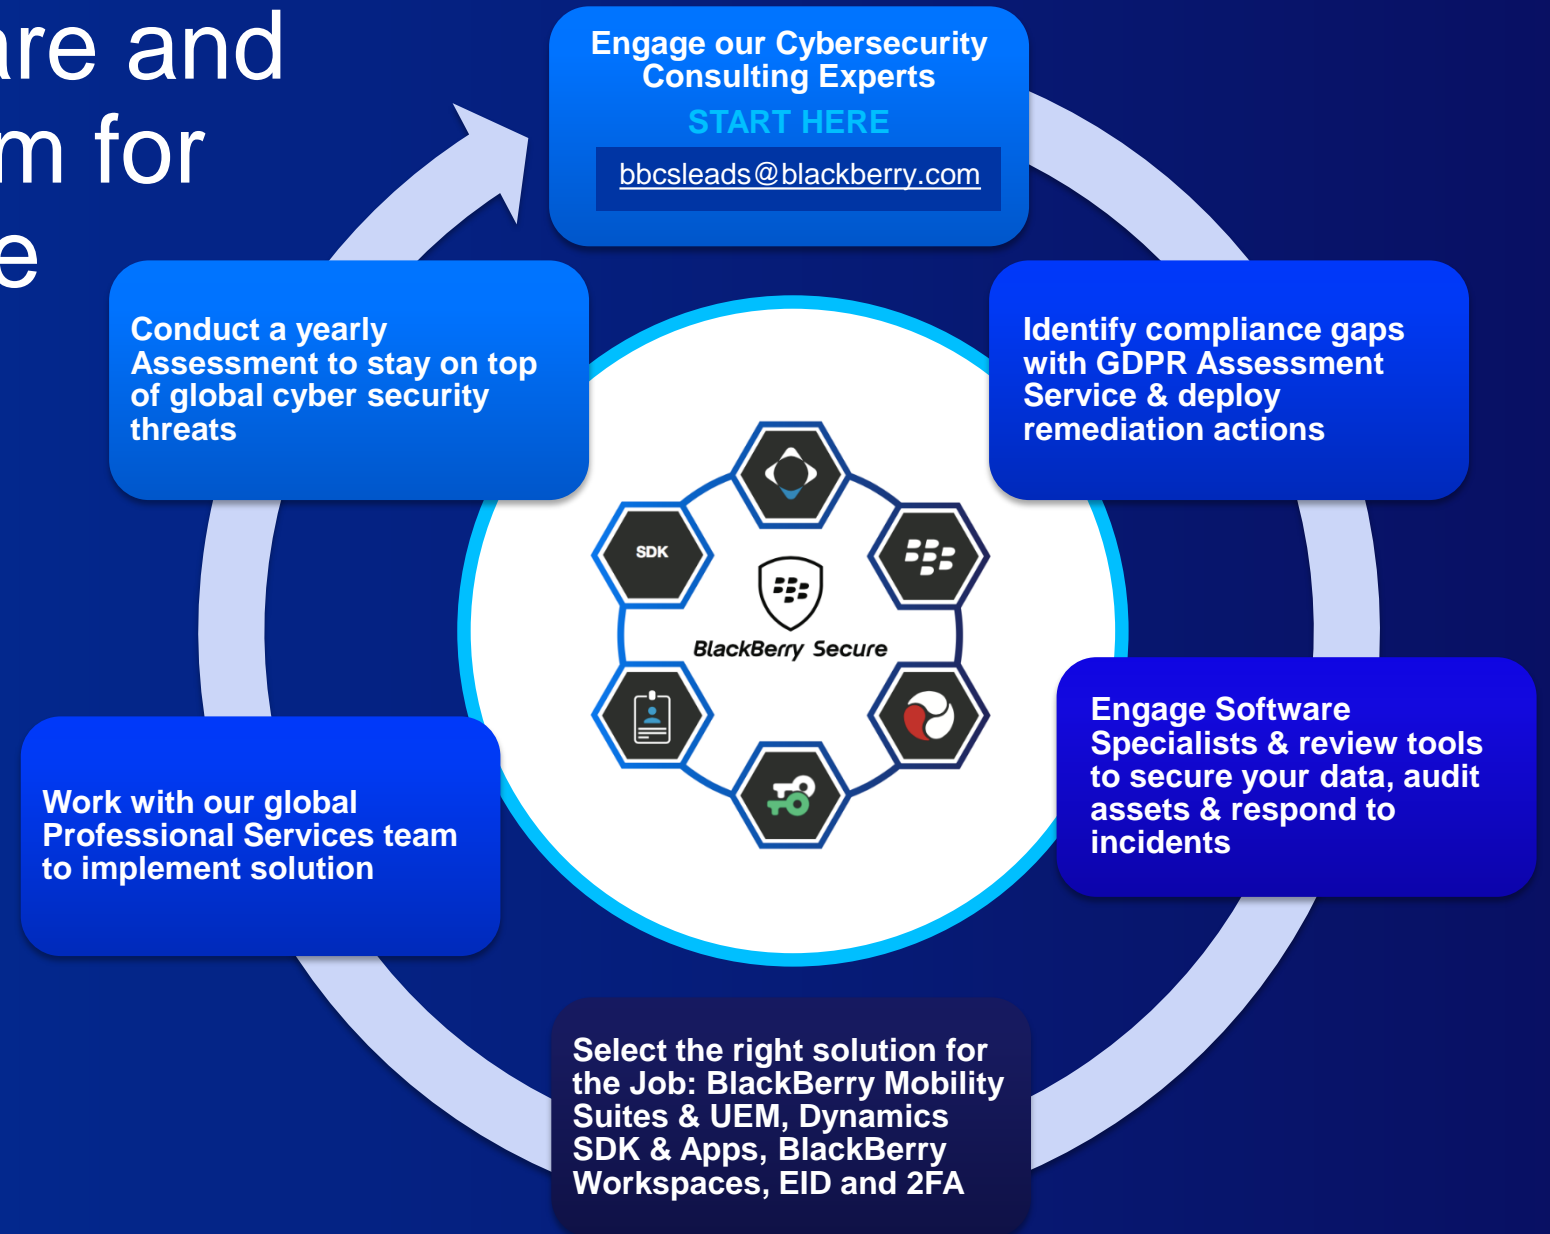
are and
m for
e

Engage our Cybersecurity Consulting Experts
START HERE
bbcsleads@blackberry.com

Identify compliance gaps with GDPR Assessment Service & deploy remediation actions

Engage Software Specialists & review tools to secure your data, audit assets & respond to incidents

Select the right solution for the Job: BlackBerry Mobility Suites & UEM, Dynamics SDK & Apps, BlackBerry Workspaces, EID and 2FA

Work with our global Professional Services team to implement solution

Conduct a yearly Assessment to stay on top of global cyber security threats

SDK

BlackBerry Secure